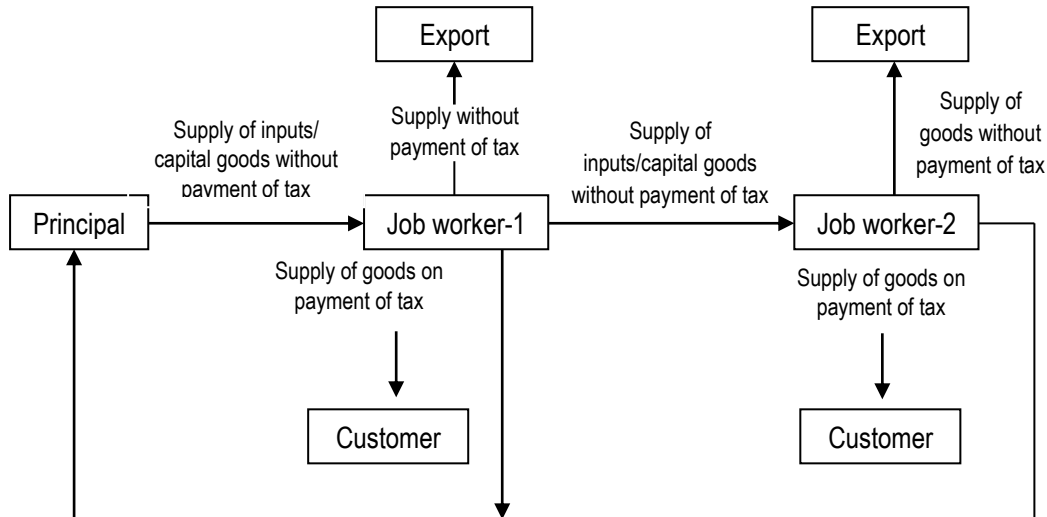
Export

Export

Supply without payment of tax

Supply of goods without payment of tax

Supply of inputs/ capital goods without payment of tax

Supply of inputs/capital goods without payment of tax

Principal

Job worker-1

Job worker-2

Supply of goods on payment of tax

Supply of goods on payment of tax

Customer

Customer